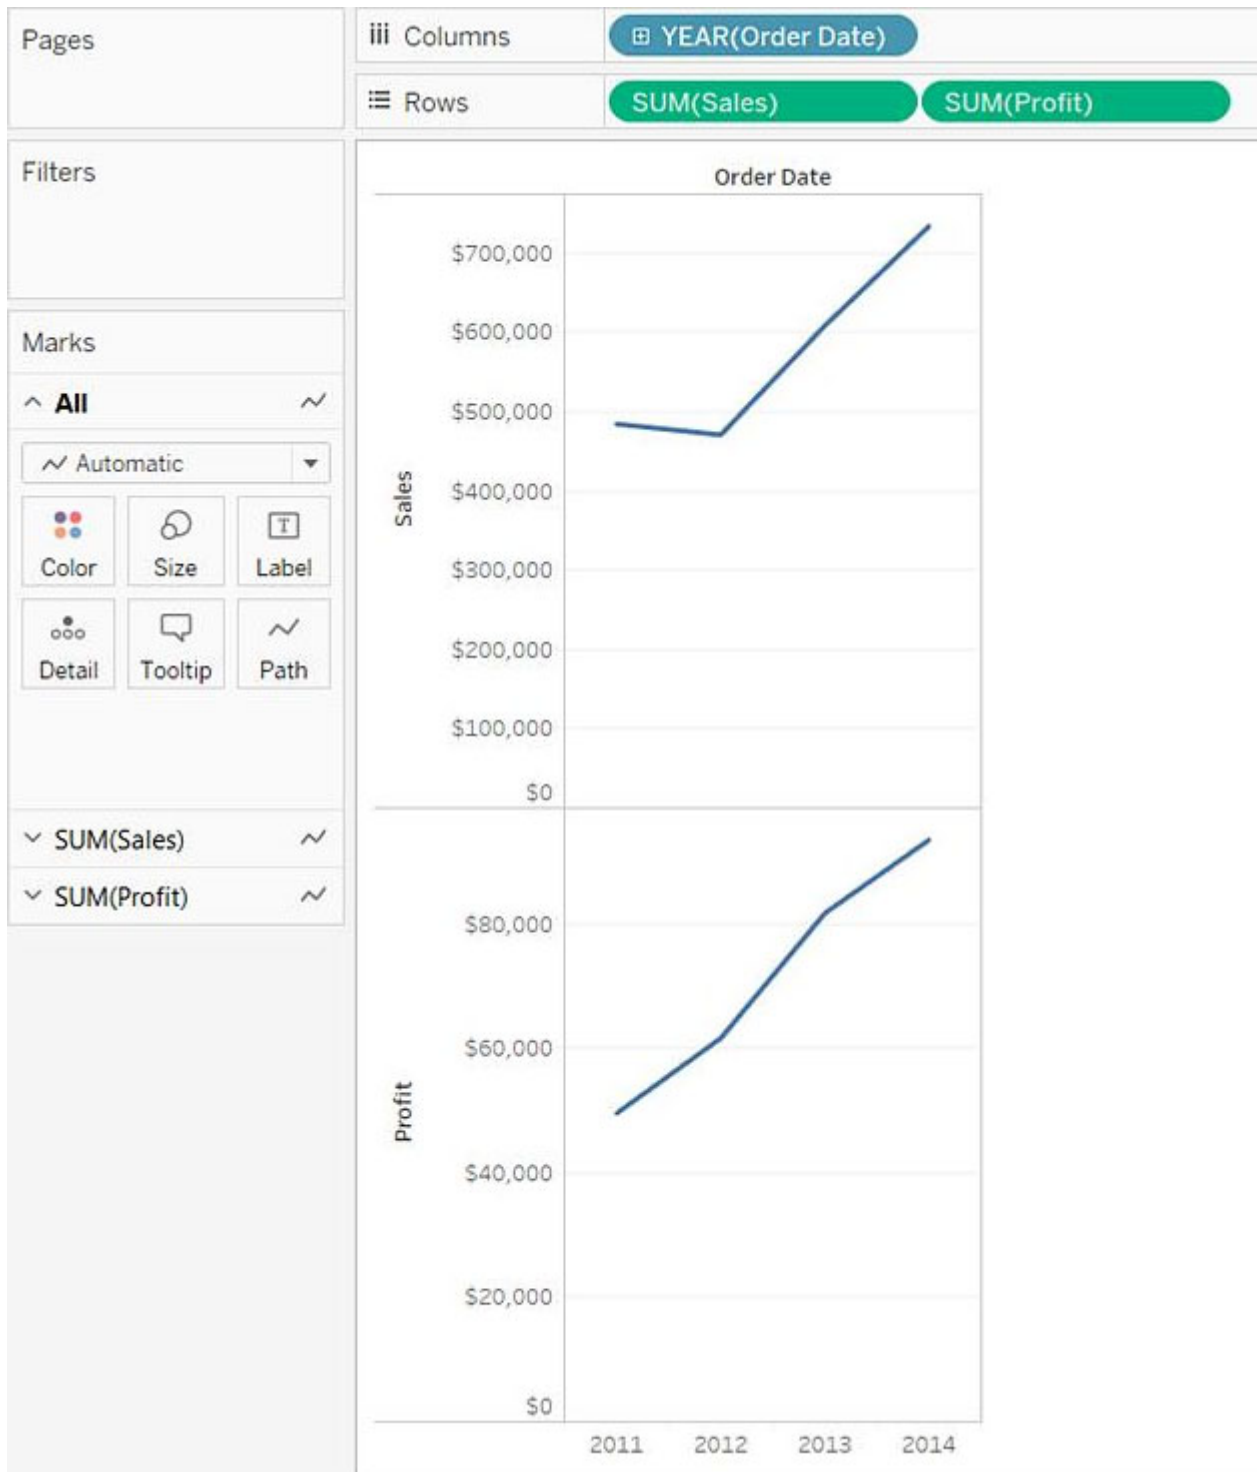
Pages

Columns
YEAR(Order Date)

Rows
SUM(Sales)
SUM(Profit)

Filters

Marks

All

Automatic

Color
Size
Label
Detail
Tooltip
Path

SUM(Sales)
SUM(Profit)

Order Date

Sales
$700,000
$600,000
$500,000
$400,000
$300,000
$200,000
$100,000
$0

Profit
$80,000
$60,000
$40,000
$20,000
$0

2011
2012
2013
2014